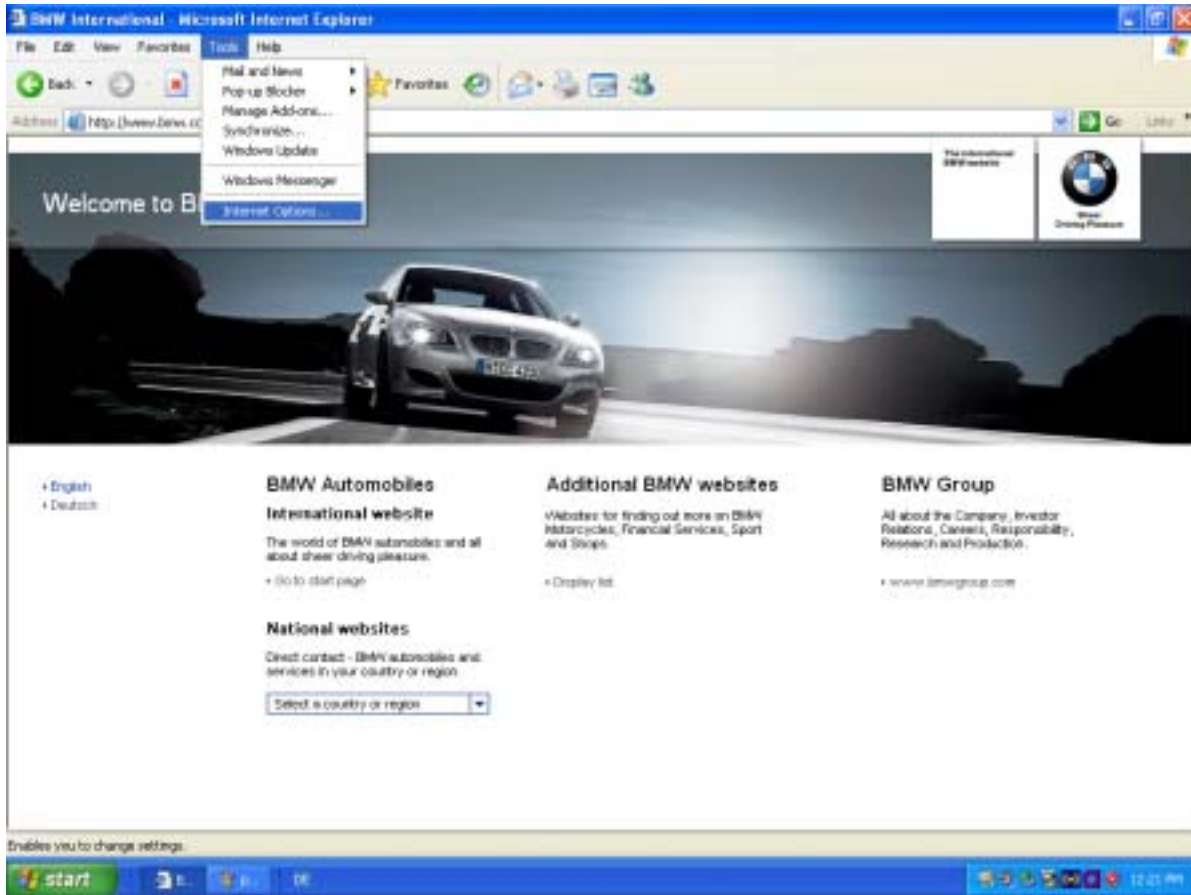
BMW International - Microsoft Internet Explorer

File Edit View Favorites Tools Help

Back Favorites

Address http://www.bmw.co

Go Links

Mail and News
Pop-up Blocker
Manage Add-ons...
Synchronize...
Windows Update
Windows Messenger
Internet Options...

Welcome to B

The international BMW website

Sheer Driving Pleasure

• English
• Deutsch

BMW Automobiles

International website

The world of BMW automobiles and all about sheer driving pleasure.

• Go to start page

National websites

Direct contact - BMW automobiles and services in your country or region.

Select a country or region

Additional BMW websites

Websites for finding out more on BMW Motorcycles, Financial Services, Sport and Shops.

• Display list

BMW Group

All about the Company, Investor Relations, Careers, Responsibility, Research and Production.

• www.bmwgroup.com

Enables you to change settings.

start

12:21 PM